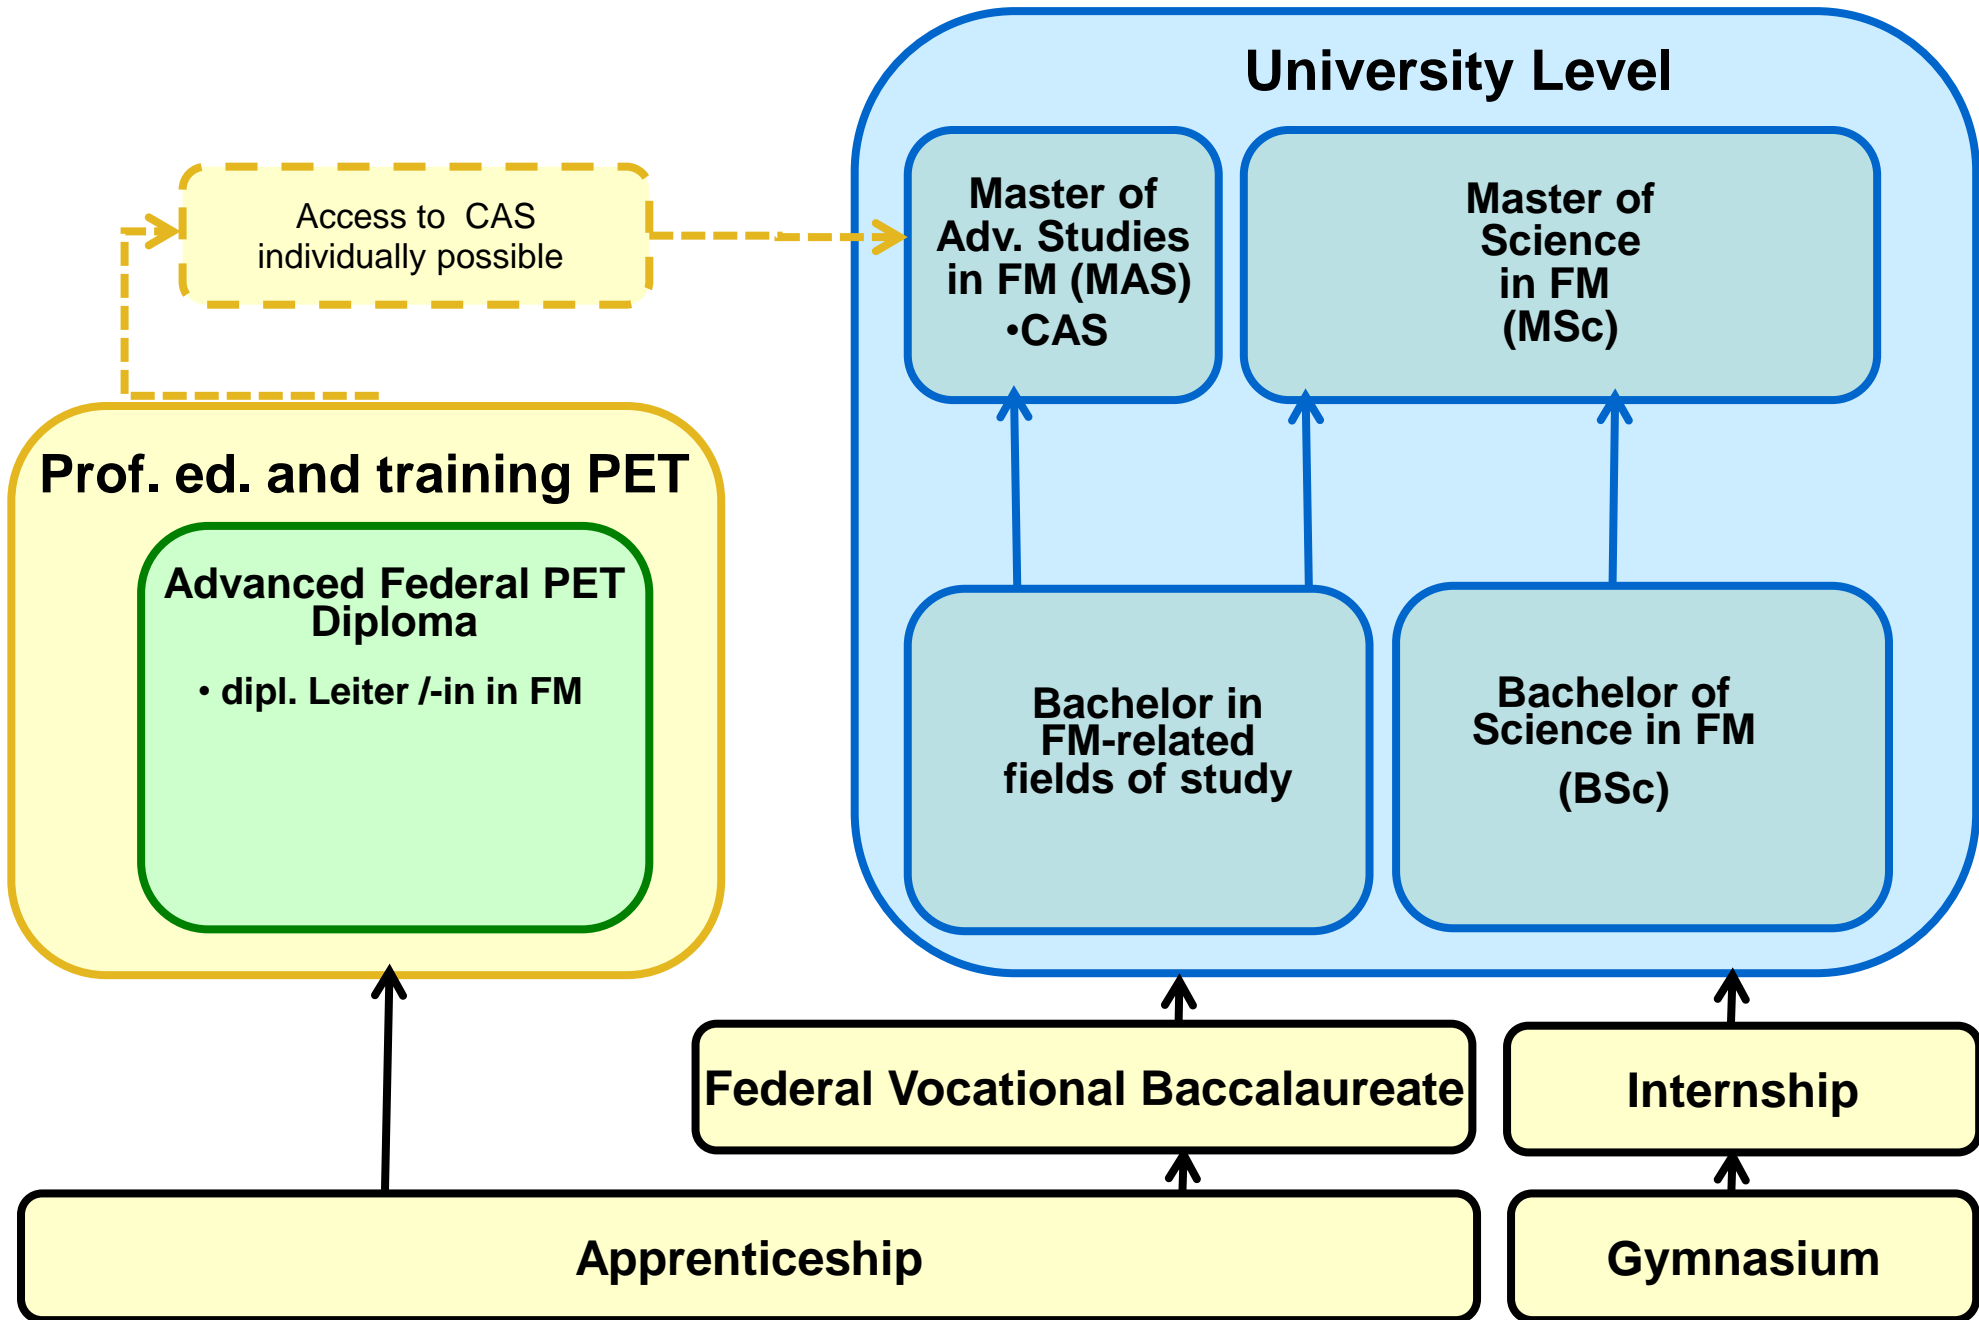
University Level

Access to CAS individually possible

Master of Adv. Studies in FM (MAS)
•CAS

Master of Science in FM (MSc)

Prof. ed. and training PET

Advanced Federal PET Diploma
• dipl. Leiter /-in in FM

Bachelor in FM-related fields of study

Bachelor of Science in FM
(BSc)

Federal Vocational Baccalaureate

Internship

Apprenticeship

Gymnasium